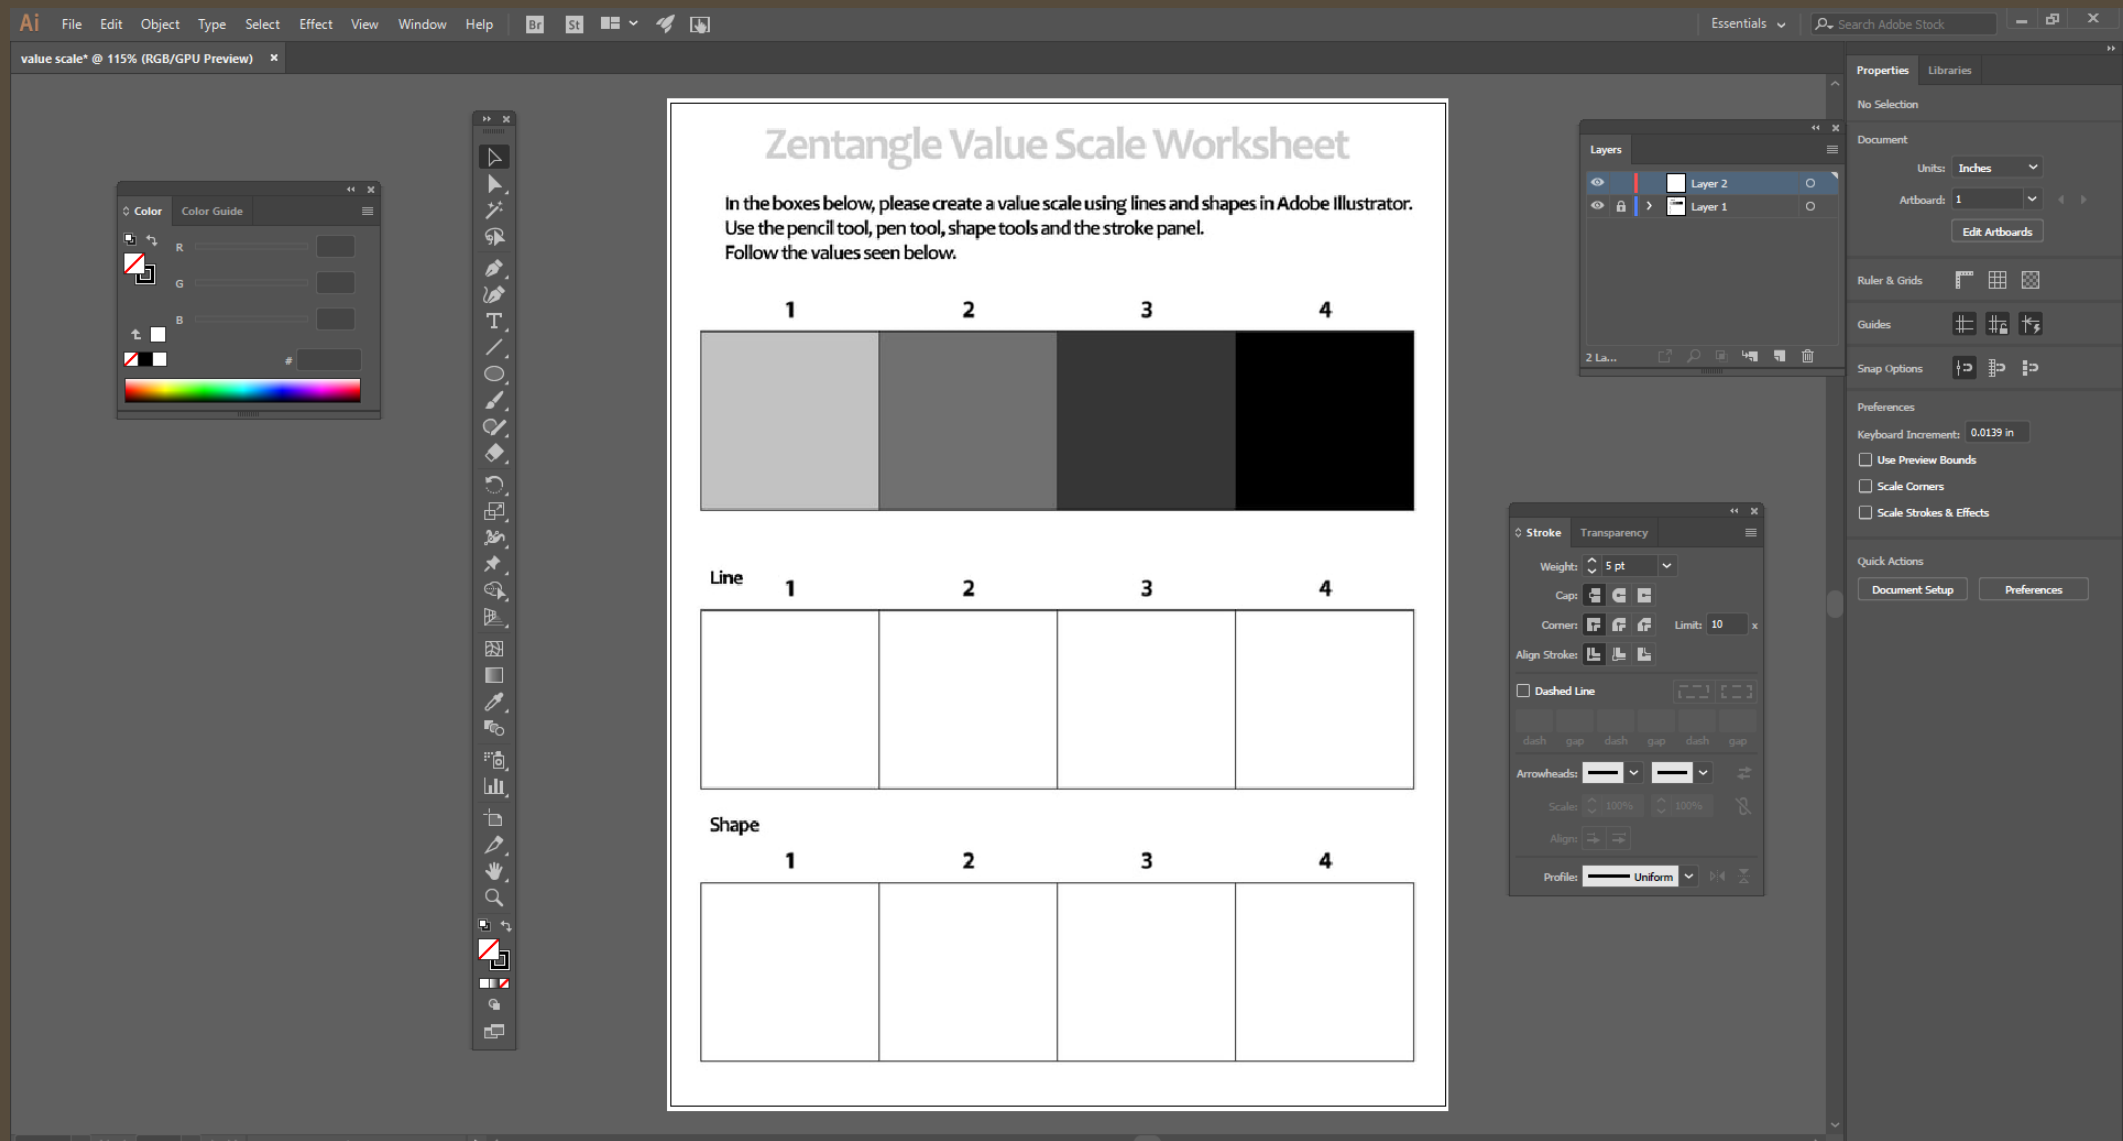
Ai File Edit Object Type Select Effect View Window Help Br St

Essentials Search Adobe Stock

value scale* @ 115% (RGB/GPU Preview) ×

Color Color Guide
R
G
B
#

Zentangle Value Scale Worksheet

In the boxes below, please create a value scale using lines and shapes in Adobe Illustrator. Use the pencil tool, pen tool, shape tools and the stroke panel. Follow the values seen below.

1 2 3 4

Line
1 2 3 4

Shape
1 2 3 4

Layers
Layer 2
Layer 1
2 La...

Stroke Transparency
Weight: 5 pt
Cap:
Corner: Limit: 10 x
Align Stroke:
Dashed Line
dash gap dash gap dash gap
Arrowheads:
Scale: 100% 100%
Align:
Profile: Uniform

Properties Libraries
No Selection
Document
Units: Inches
Artboard: 1
Edit Artboards
Ruler & Grids
Guides
Snap Options
Preferences
Keyboard Increment: 0.0139 in
Use Preview Bounds
Scale Corners
Scale Strokes & Effects
Quick Actions
Document Setup
Preferences